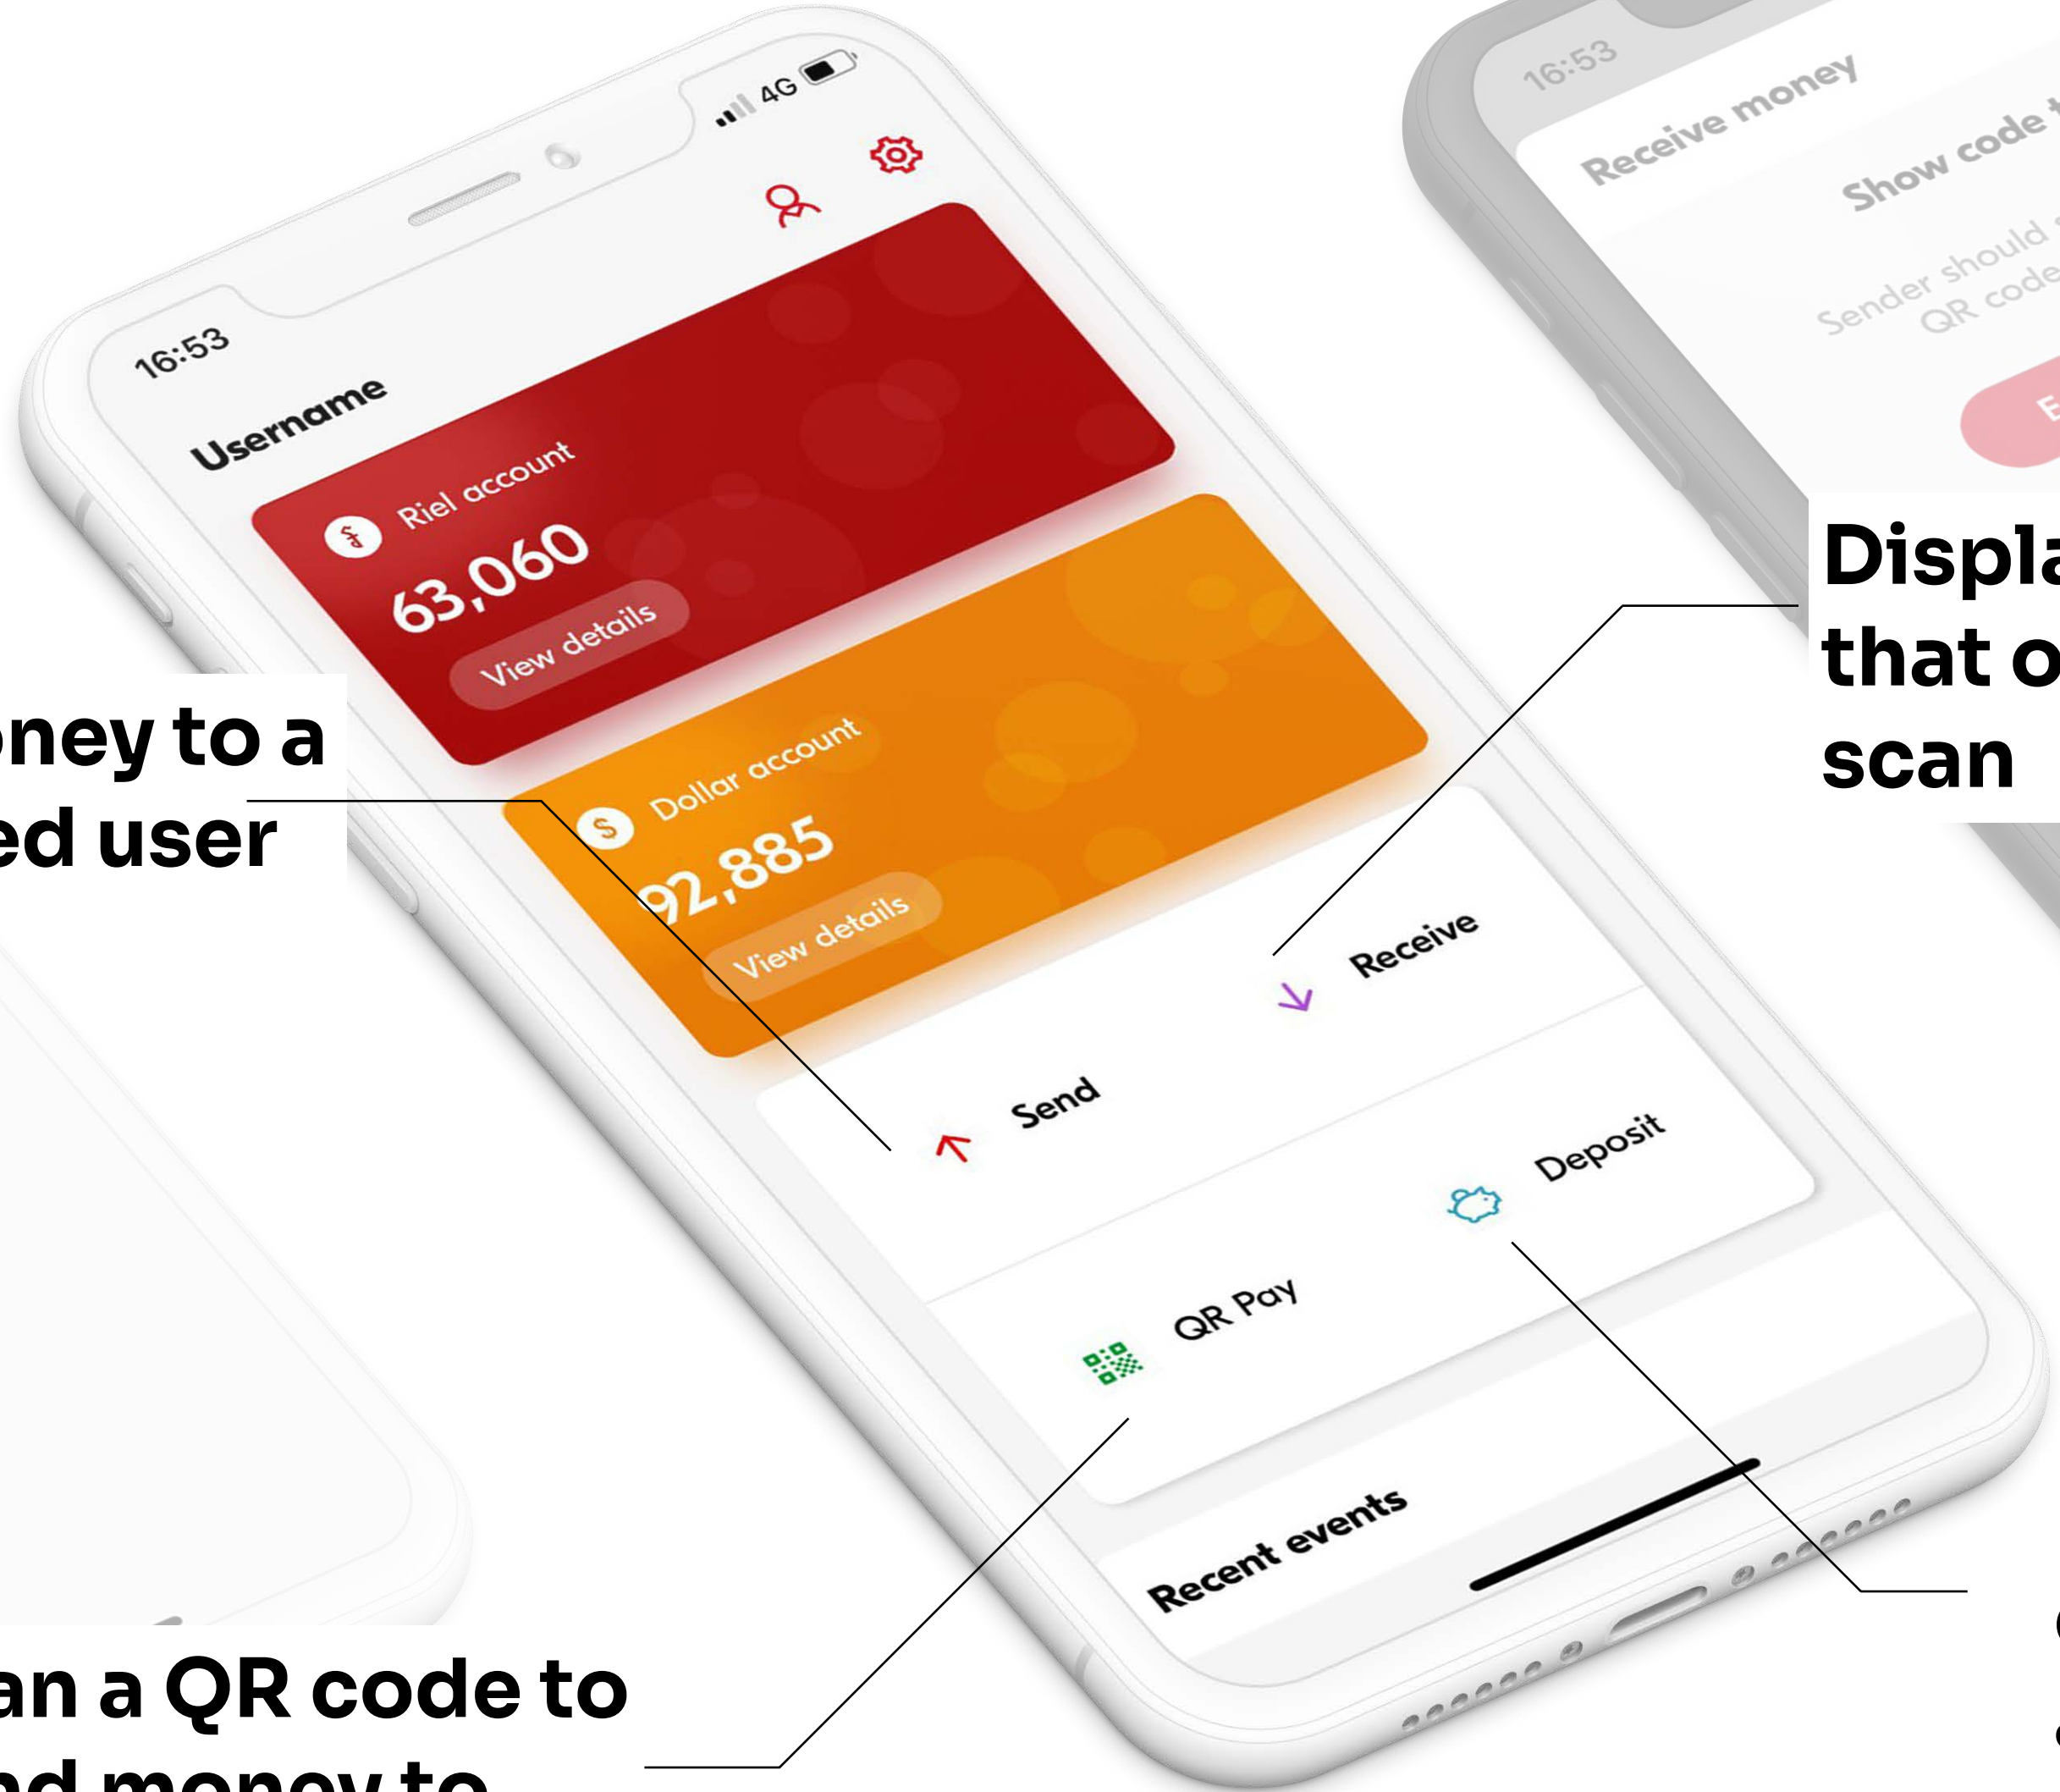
16:53

4G

Username

Riel account

63,060

View details

Dollar account

92,885

View details

Send

Receive

QR Pay

Deposit

Recent events

16:53

Receive money

Show code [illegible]

Sender should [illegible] QR code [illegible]

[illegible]

Displa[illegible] that o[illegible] scan

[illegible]ney to a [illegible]ed user

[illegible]an a QR code to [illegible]nd money to